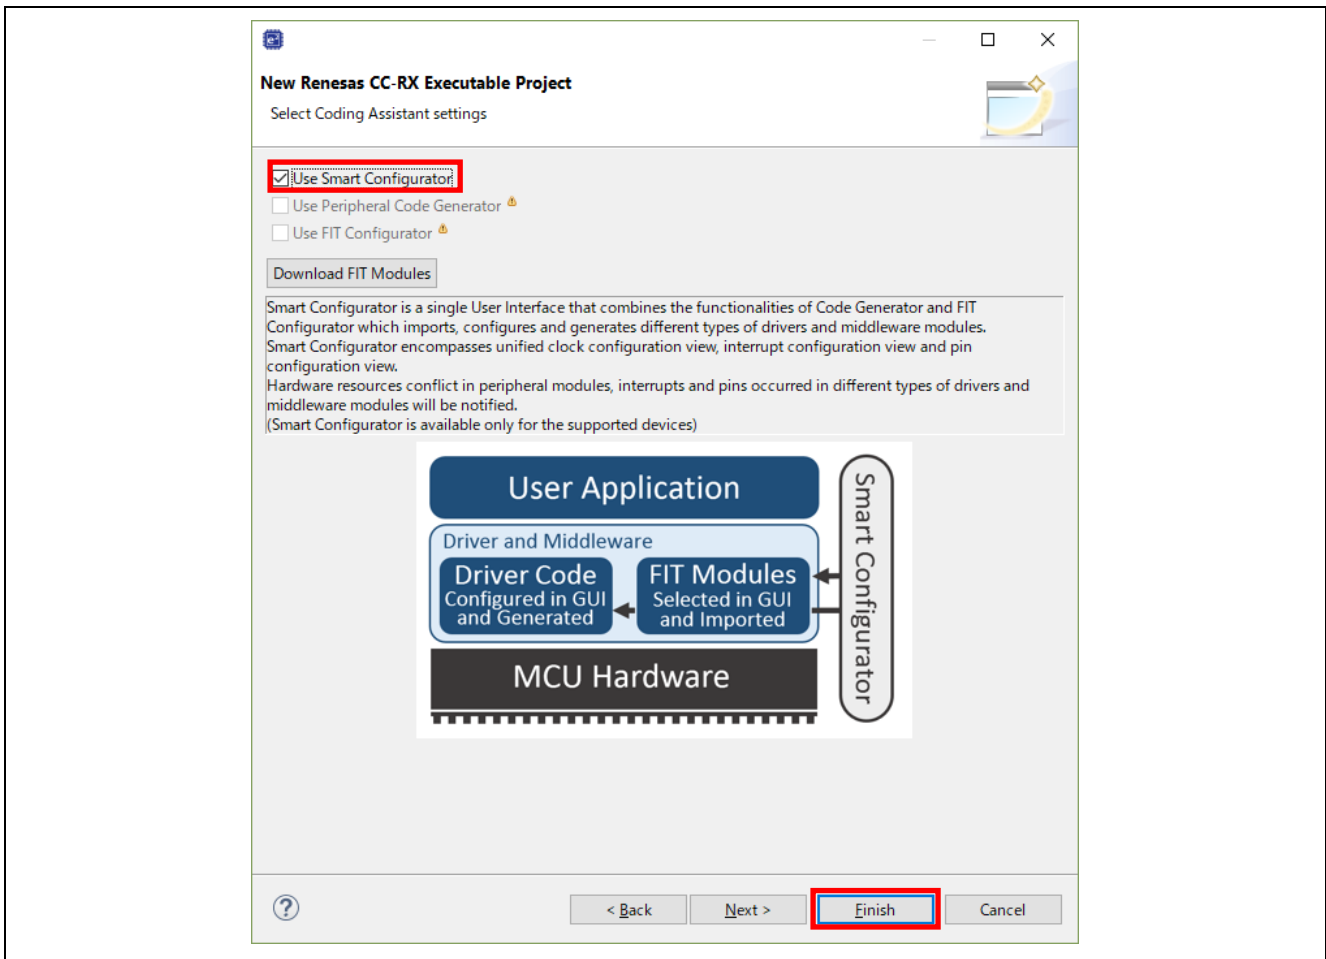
New Renesas CC-RX Executable Project

Select Coding Assistant settings

Use Smart Configurator
Use Peripheral Code Generator
Use FIT Configurator

Download FIT Modules

Smart Configurator is a single User Interface that combines the functionalities of Code Generator and FIT Configurator which imports, configures and generates different types of drivers and middleware modules.
Smart Configurator encompasses unified clock configuration view, interrupt configuration view and pin configuration view.
Hardware resources conflict in peripheral modules, interrupts and pins occurred in different types of drivers and middleware modules will be notified.
(Smart Configurator is available only for the supported devices)

User Application

Driver and Middleware

Driver Code
Configured in GUI
and Generated

FIT Modules
Selected in GUI
and Imported

MCU Hardware

Smart Configurator

?

< Back

Next >

Finish

Cancel